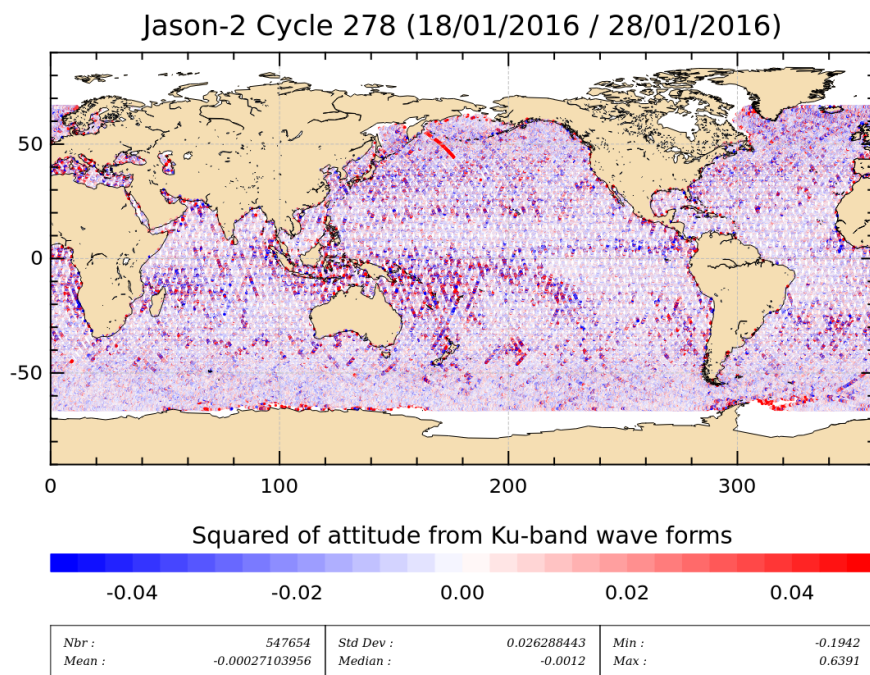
Jason-2 Cycle 278 (18/01/2016 / 28/01/2016)

50
0
-50

0
100
200
300

Squared of attitude from Ku-band wave forms

-0.04
-0.02
0.00
0.02
0.04

| Nbr : 547654 | Std Dev : 0.026288443 | Min : -0.1942 |
|---|---|---|
| Mean : -0.00027103956 | Median : -0.0012 | Max : 0.6391 |